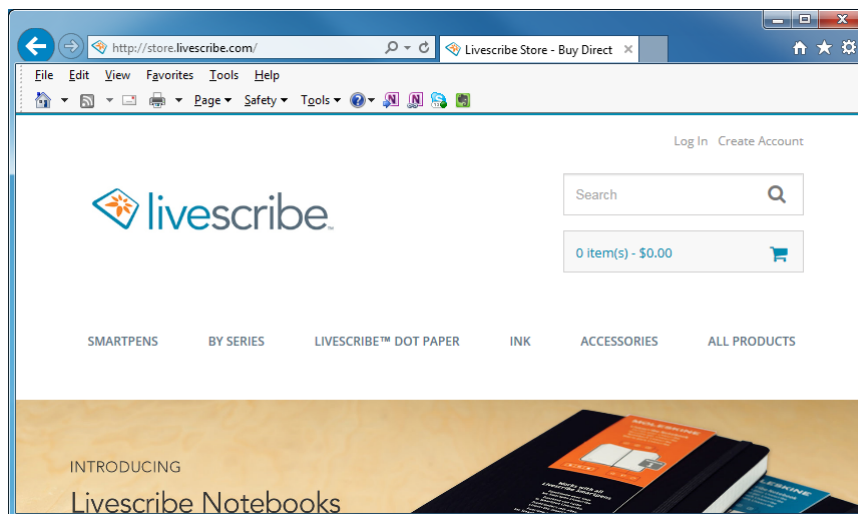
http://store.livescribe.com/

Livescribe Store - Buy Direct

File Edit View Favorites Tools Help

Page ▾ Safety ▾ Tools ▾

Log In Create Account

livescribe™

Search

0 item(s) - $0.00

SMARTPENS BY SERIES LIVESCRIBE™ DOT PAPER INK ACCESSORIES ALL PRODUCTS

INTRODUCING

Livescribe Notebooks